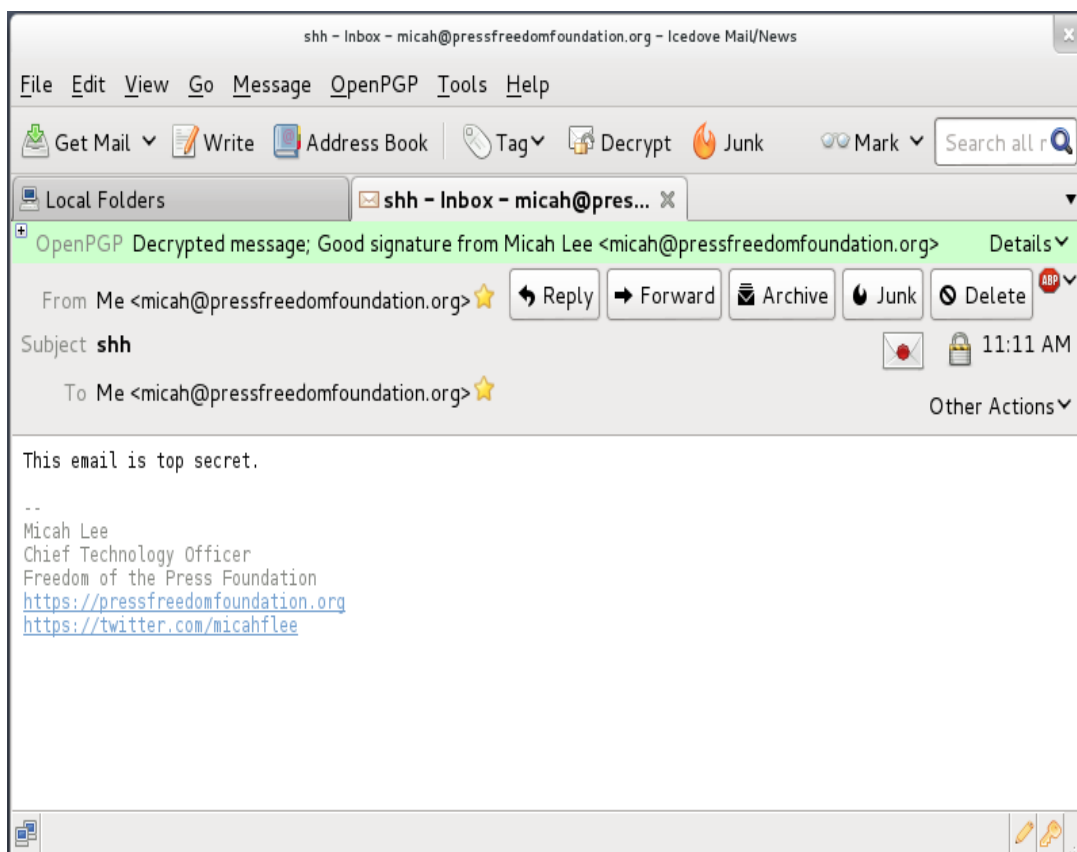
shh – Inbox – micah@pressfreedomfoundation.org – Icedove Mail/News

File Edit View Go Message OpenPGP Tools Help

Get Mail Write Address Book Tag Decrypt Junk Mark Search all r

Local Folders shh – Inbox – micah@pres...

OpenPGP Decrypted message; Good signature from Micah Lee <micah@pressfreedomfoundation.org> Details

From Me <micah@pressfreedomfoundation.org> Reply Forward Archive Junk Delete ABP

Subject shh 11:11 AM

To Me <micah@pressfreedomfoundation.org>

Other Actions

This email is top secret.

--
Micah Lee
Chief Technology Officer
Freedom of the Press Foundation
https://pressfreedomfoundation.org
https://twitter.com/micahflee